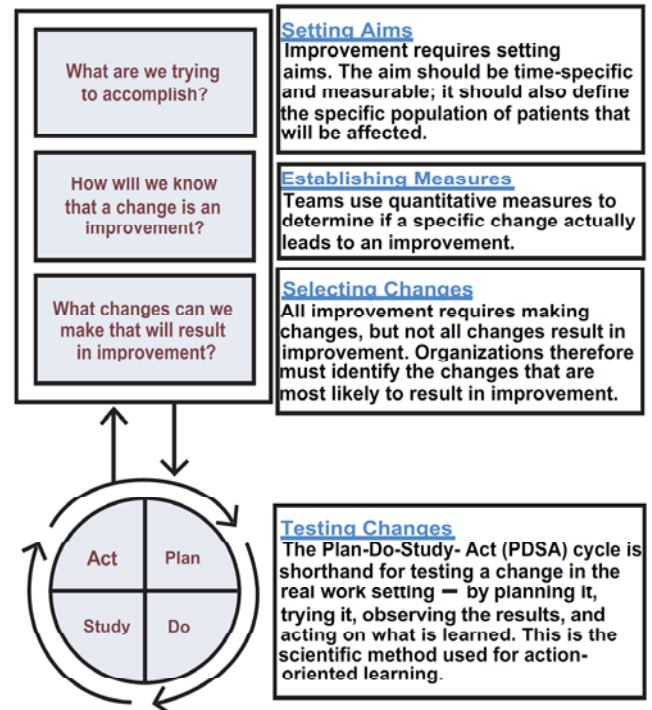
What are we trying to accomplish?

How will we know that a change is an improvement?

What changes can we make that will result in improvement?

Setting Aims
Improvement requires setting aims. The aim should be time-specific and measurable; it should also define the specific population of patients that will be affected.

Establishing Measures
Teams use quantitative measures to determine if a specific change actually leads to an improvement.

Selecting Changes
All improvement requires making changes, but not all changes result in improvement. Organizations therefore must identify the changes that are most likely to result in improvement.

Act
Plan
Study
Do

Testing Changes
The Plan-Do-Study- Act (PDSA) cycle is shorthand for testing a change in the real work setting — by planning it, trying it, observing the results, and acting on what is learned. This is the scientific method used for action-oriented learning.